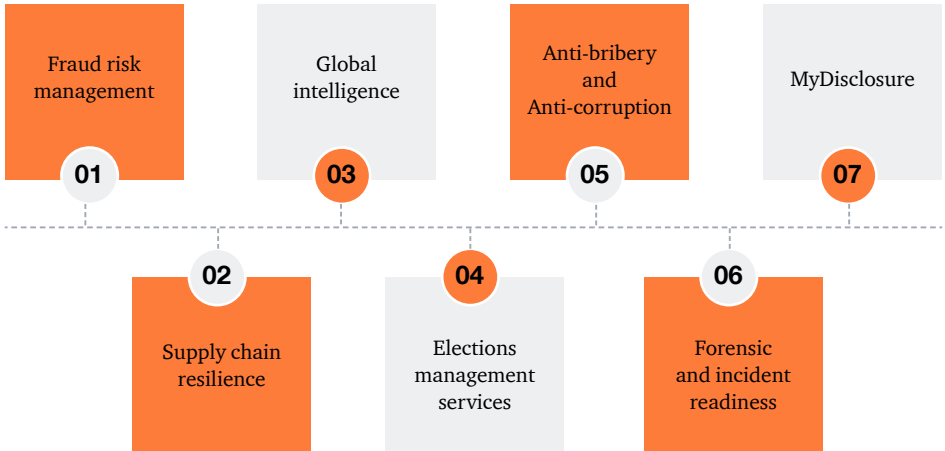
01
Fraud risk management

02
Supply chain resilience

03
Global intelligence

04
Elections management services

05
Anti-bribery and Anti-corruption

06
Forensic and incident readiness

07
MyDisclosure